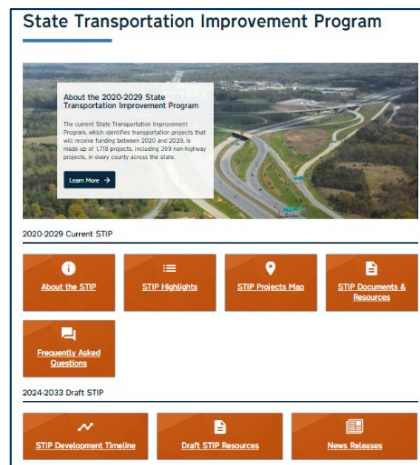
State Transportation Improvement Program

About the 2020-2029 State Transportation Improvement Program

The current State Transportation Improvement Program, which identifies transportation projects that will receive funding between 2020 and 2029, is made up of 1,718 projects, including 299 non-highway projects, in every county across the state.

Learn More →

2020-2029 Current STIP

About the STIP

STIP Highlights

STIP Projects Map

STIP Documents & Resources

Frequently Asked Questions

2024-2033 Draft STIP

STIP Development Timeline

Draft STIP Resources

News Releases